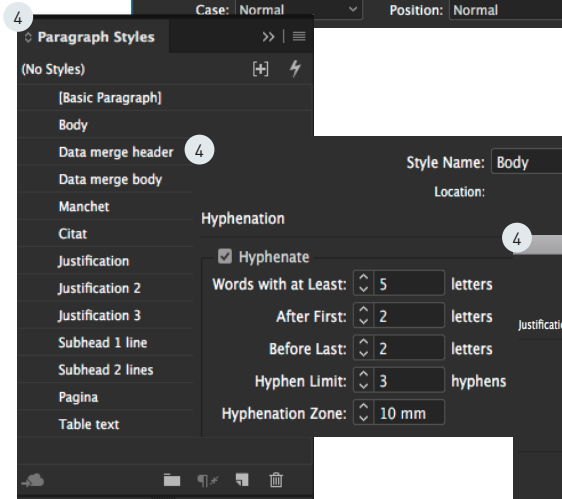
4

Case: Normal

Position: Normal

Paragraph Styles

(No Styles)

[Basic Paragraph]

Body

Data merge header

4

Data merge body

Manchet

Citat

Justification

Justification 2

Justification 3

Subhead 1 line

Subhead 2 lines

Pagina

Table text

Style Name: Body

Location:

Hyphenation

4

Hyphenate

Words with at Least: 5 letters

After First: 2 letters

Before Last: 2 letters

Hyphen Limit: 3 hyphens

Hyphenation Zone: 10 mm

Justificatio